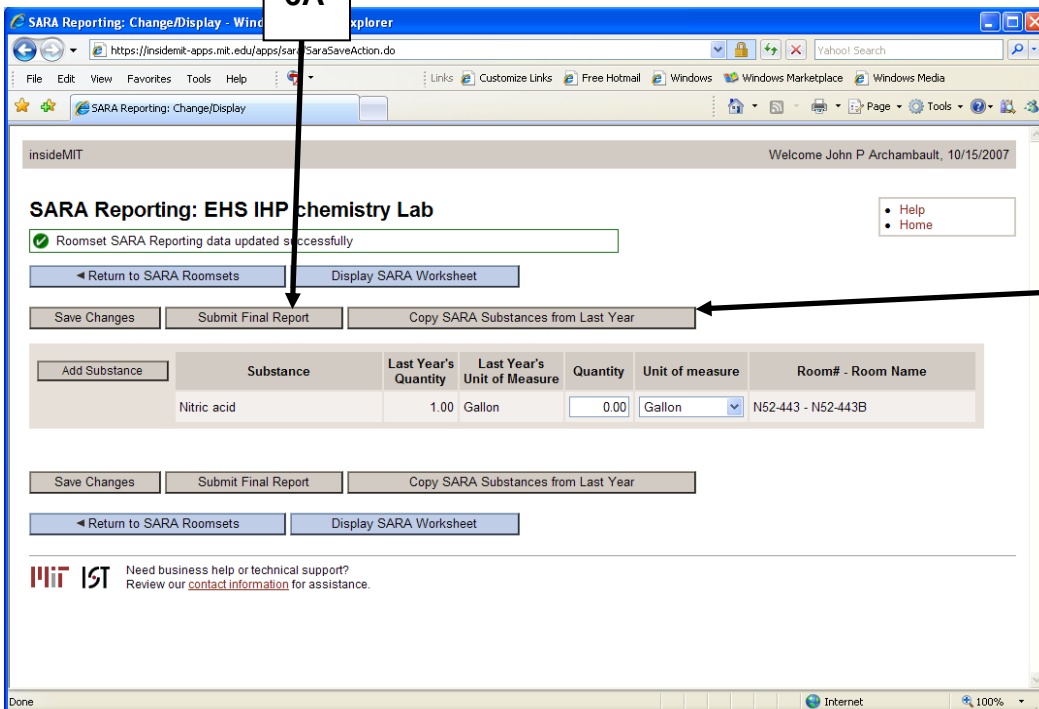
SARA Reporting: Change/Display - Wind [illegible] xplorer

6A

https://insidemit-apps.mit.edu/apps/sar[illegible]SaraSaveAction.do

Yahoo! Search

File Edit View Favorites Tools Help

Links Customize Links Free Hotmail Windows Windows Marketplace Windows Media

SARA Reporting: Change/Display

Page Tools

insideMIT

Welcome John P Archambault, 10/15/2007

SARA Reporting: EHS IHP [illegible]hemistry Lab

- Help
- Home

Roomset SARA Reporting data updated s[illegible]ccessfully

◄ Return to SARA Roomsets

Display SARA Worksheet

Save Changes

Submit Final Report

Copy SARA Substances from Last Year

| Add Substance | Substance | Last Year's Quantity | Last Year's Unit of Measure | Quantity | Unit of measure | Room# - Room Name |
|---|---|---|---|---|---|---|
| | Nitric acid | 1.00 | Gallon | 0.00 | Gallon | N52-443 - N52-443B |

Save Changes

Submit Final Report

Copy SARA Substances from Last Year

◄ Return to SARA Roomsets

Display SARA Worksheet

MIT IST

Need business help or technical support?
Review our contact information for assistance.

Done

Internet

100%